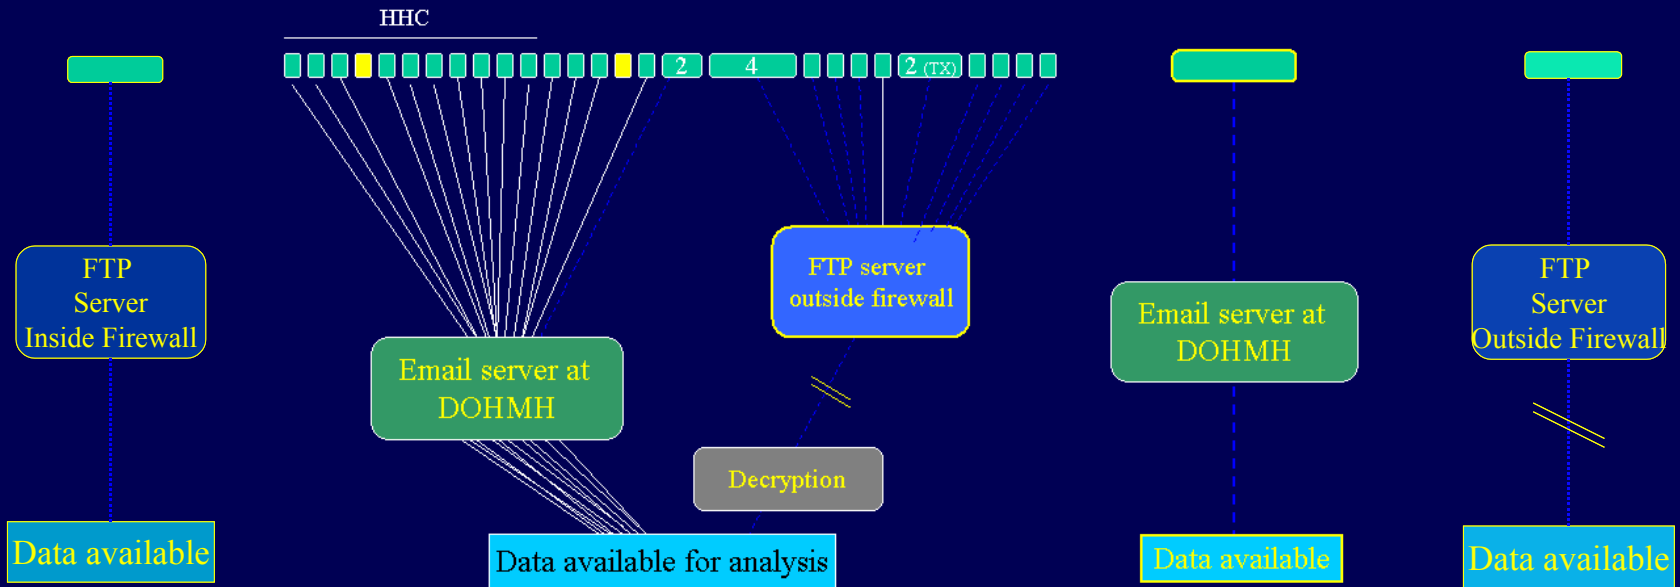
HHC

2

4

2 (TX)

FTP Server Inside Firewall

Email server at DOHMH

FTP server outside firewall

Decryption

Email server at DOHMH

FTP Server Outside Firewall

Data available

Data available for analysis

Data available

Data available